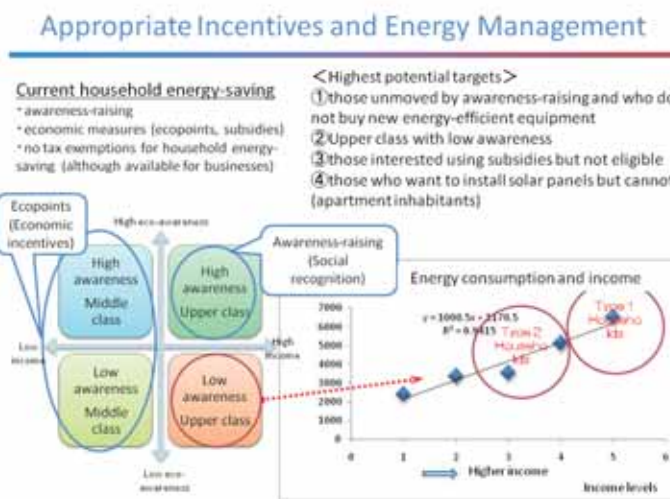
Appropriate Incentives and Energy Management

Current household energy-saving
・awareness-raising
・economic measures (ecopoints, subsidies)
・no tax exemptions for household energy-saving (although available for businesses)

<Highest potential targets>
①those unmoved by awareness-raising and who do not buy new energy-efficient equipment
②Upper class with low awareness
③those interested using subsidies but not eligible
④those who want to install solar panels but cannot (apartment inhabitants)

Ecopoints (Economic incentives)

Awareness-raising (Social recognition)

High eco-awareness

High awareness Middle class

High awareness Upper class

Low income

High income

Low awareness Middle class

Low awareness Upper class

Low eco-awareness

Energy consumption and income

$y = 1000.5x + 1170.5$
$R^2 = 0.9415$

Type 2 Households

Type 1 Households

7000
6000
5000
4000
3000
2000
1000
0

0 1 2 3 4 5 6

Higher income

Income levels